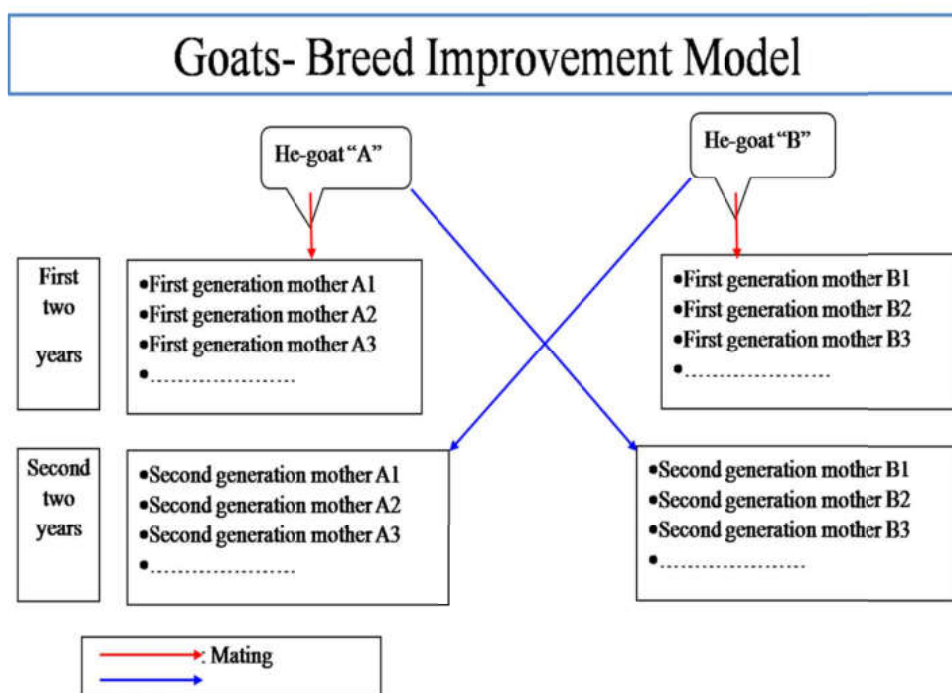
Goats- Breed Improvement Model

He-goat "A"

He-goat "B"

First two years

•First generation mother A1
•First generation mother A2
•First generation mother A3
•....................

•First generation mother B1
•First generation mother B2
•First generation mother B3
•....................

Second two years

•Second generation mother A1
•Second generation mother A2
•Second generation mother A3
•....................

•Second generation mother B1
•Second generation mother B2
•Second generation mother B3
•....................

: Mating